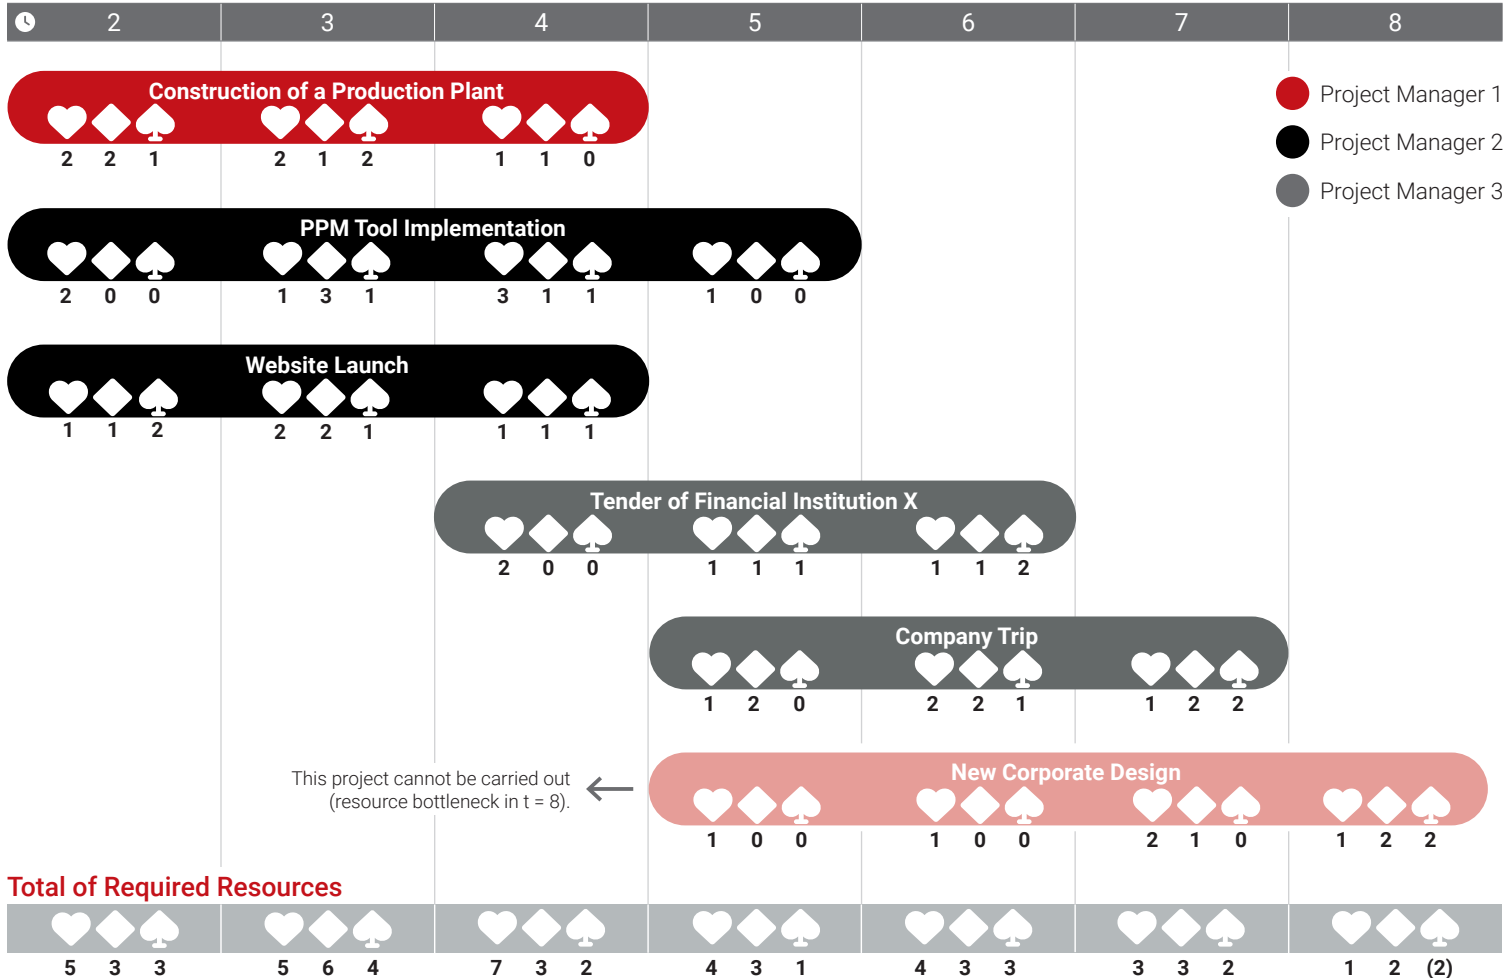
2 3 4 5 6 7 8

Project Manager 1
Project Manager 2
Project Manager 3

Construction of a Production Plant
2 2 1 2 1 2 1 1 0

PPM Tool Implementation
2 0 0 1 3 1 3 1 1 1 0 0

Website Launch
1 1 2 2 2 1 1 1 1

Tender of Financial Institution X
2 0 0 1 1 1 1 1 2

Company Trip
1 2 0 2 2 1 1 2 2

This project cannot be carried out (resource bottleneck in t = 8).

New Corporate Design
1 0 0 1 0 0 2 1 0 1 2 2

Total of Required Resources
5 3 3 5 6 4 7 3 2 4 3 1 4 3 3 3 3 2 1 2 (2)